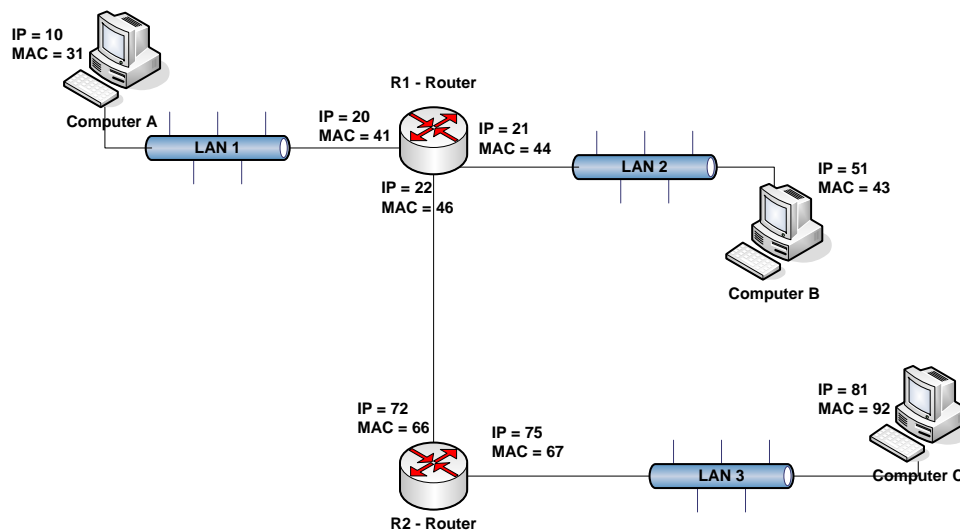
IP = 10
MAC = 31

Computer A

LAN 1

R1 - Router

IP = 20
MAC = 41

IP = 21
MAC = 44

LAN 2

IP = 22
MAC = 46

IP = 51
MAC = 43

Computer B

IP = 72
MAC = 66

IP = 75
MAC = 67

LAN 3

IP = 81
MAC = 92

Computer C

R2 - Router